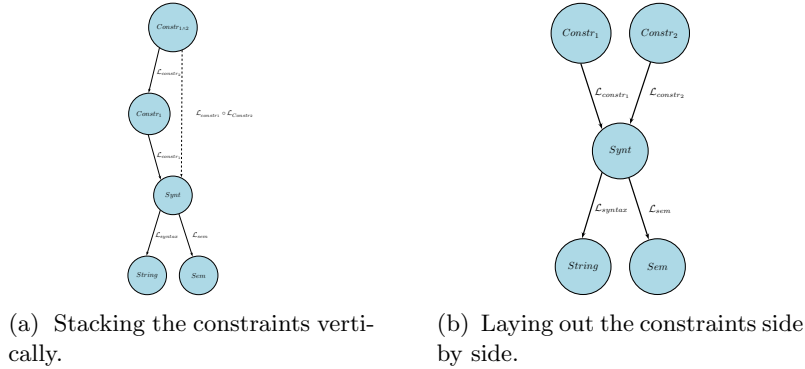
$Constr_{1\circ 2}$

$\mathcal{L}_{constr_2}$

$\mathcal{L}_{constr_1} \circ \mathcal{L}_{Constr_2}$

$Constr_1$

$\mathcal{L}_{constr_1}$

$Synt$

$\mathcal{L}_{syntax}$

$\mathcal{L}_{sem}$

$String$

$Sem$

(a) Stacking the constraints vertically.

$Constr_1$

$Constr_2$

$\mathcal{L}_{constr_1}$

$\mathcal{L}_{constr_2}$

$Synt$

$\mathcal{L}_{syntax}$

$\mathcal{L}_{sem}$

$String$

$Sem$

(b) Laying out the constraints side by side.